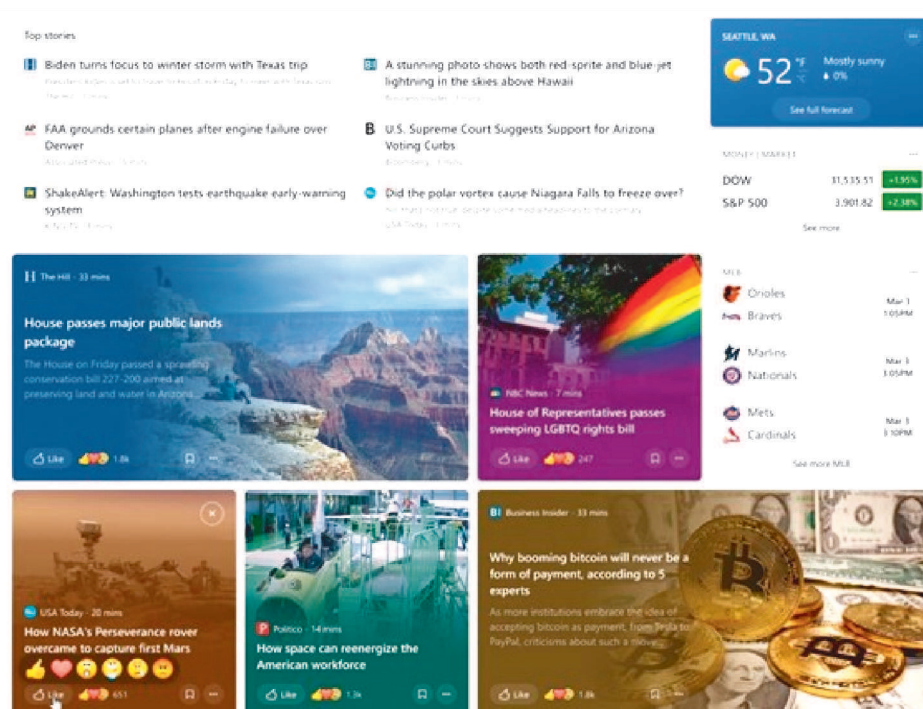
Top stories

Biden turns focus to winter storm with Texas trip
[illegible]

A stunning photo shows both red-sprite and blue-jet lightning in the skies above Hawaii
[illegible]

FAA grounds certain planes after engine failure over Denver
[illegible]

U.S. Supreme Court Suggests Support for Arizona Voting Curbs
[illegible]

ShakeAlert: Washington tests earthquake early-warning system
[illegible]

Did the polar vortex cause Niagara Falls to freeze over?
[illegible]

SEATTLE, WA
52 °F °C
Mostly sunny
0%
See full forecast

MONEY | MARKET
DOW 31,535.51 +1.95%
S&P 500 3,901.82 +2.38%
See more

MLB
Orioles
Braves
Mar 1 1:05PM
Marlins
Nationals
Mar 3 1:05PM
Mets
Cardinals
Mar 3 1:10PM
See more MLB

The Hill · 33 mins
House passes major public lands package
The House on Friday passed a sprawling conservation bill 227-200 aimed at preserving land and water in Arizona...
Like 1.8k

NBC News · 7 mins
House of Representatives passes sweeping LGBTQ rights bill
Like 247

USA Today · 20 mins
How NASA's Perseverance rover overcame to capture first Mars
Like 651

Politico · 14 mins
How space can reenergize the American workforce
Like 1.3k

Business Insider · 33 mins
Why booming bitcoin will never be a form of payment, according to 5 experts
As more institutions embrace the idea of accepting bitcoin as payment, from Tesla to PayPal, criticisms about such a move...
Like 1.8k